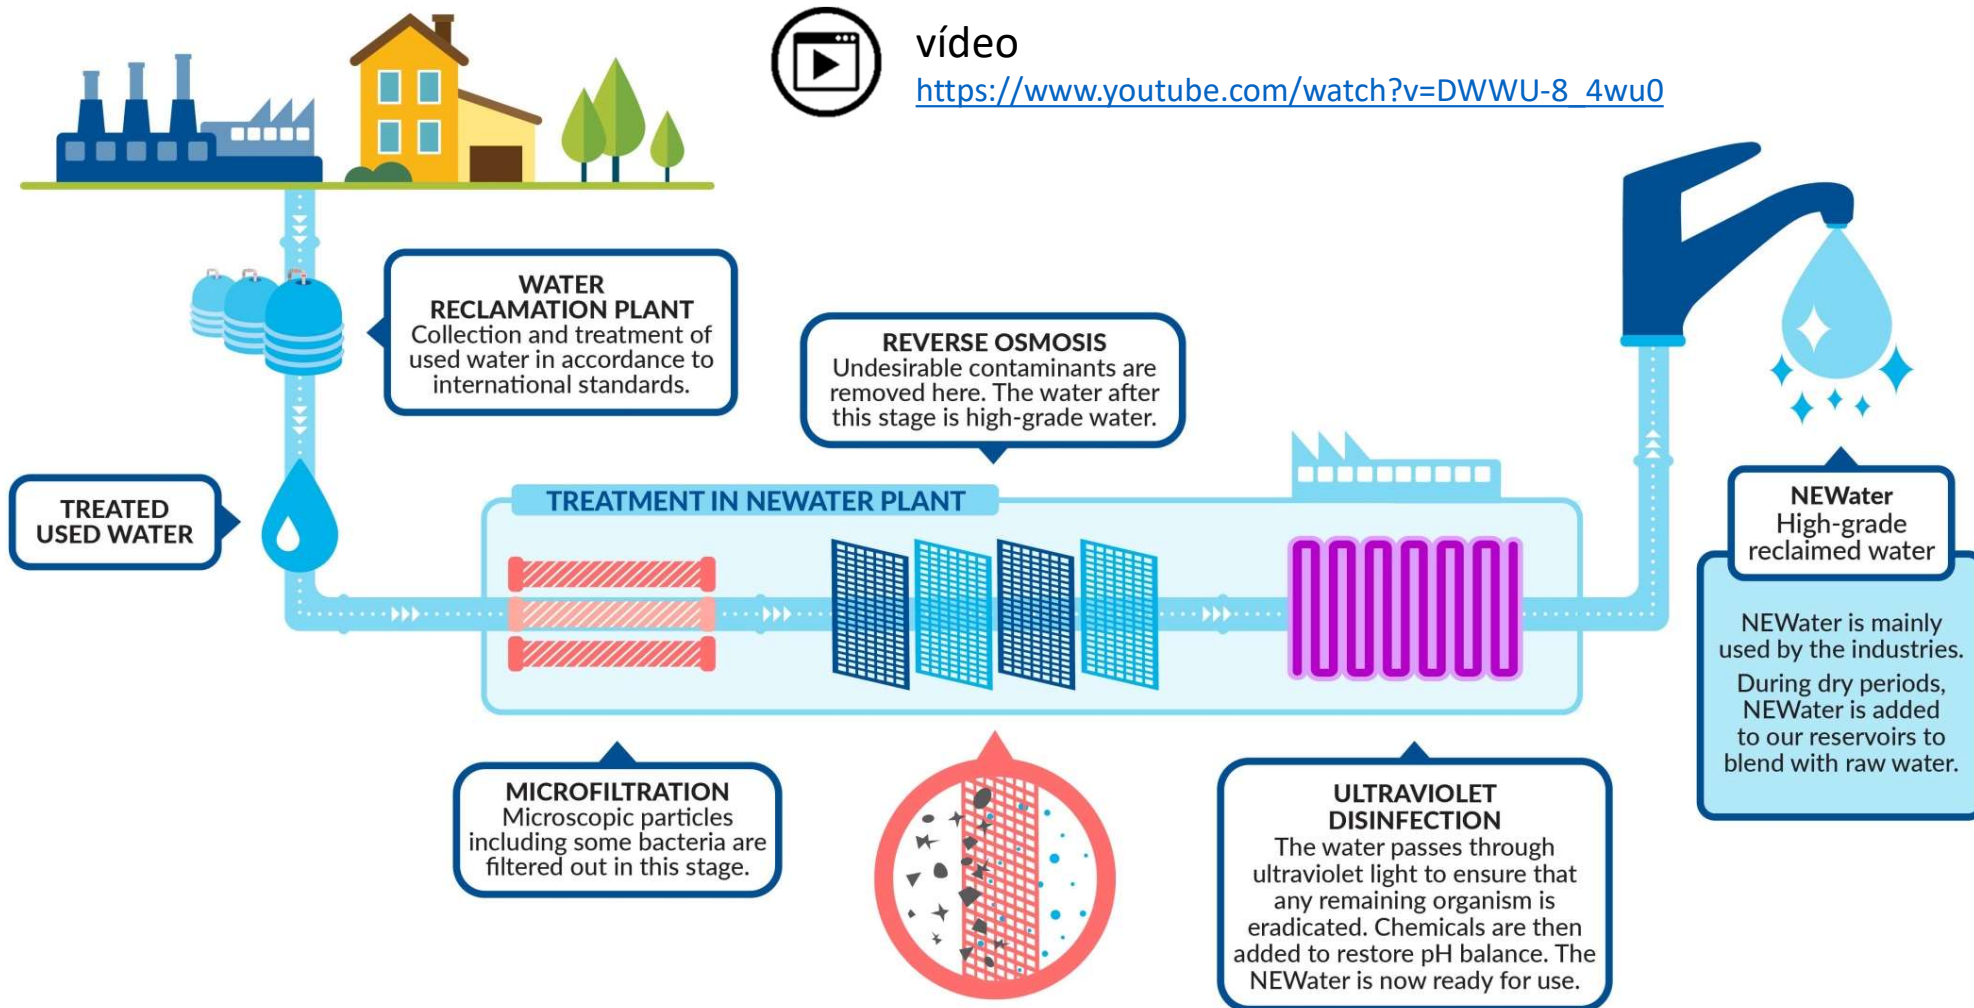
vídeo
https://www.youtube.com/watch?v=DWWU-8_4wu0

WATER RECLAMATION PLANT
Collection and treatment of used water in accordance to international standards.

REVERSE OSMOSIS
Undesirable contaminants are removed here. The water after this stage is high-grade water.

TREATED USED WATER

TREATMENT IN NEWATER PLANT

NEWater
High-grade reclaimed water

NEWater is mainly used by the industries.
During dry periods, NEWater is added to our reservoirs to blend with raw water.

MICROFILTRATION
Microscopic particles including some bacteria are filtered out in this stage.

ULTRAVIOLET DISINFECTION
The water passes through ultraviolet light to ensure that any remaining organism is eradicated. Chemicals are then added to restore pH balance. The NEWater is now ready for use.